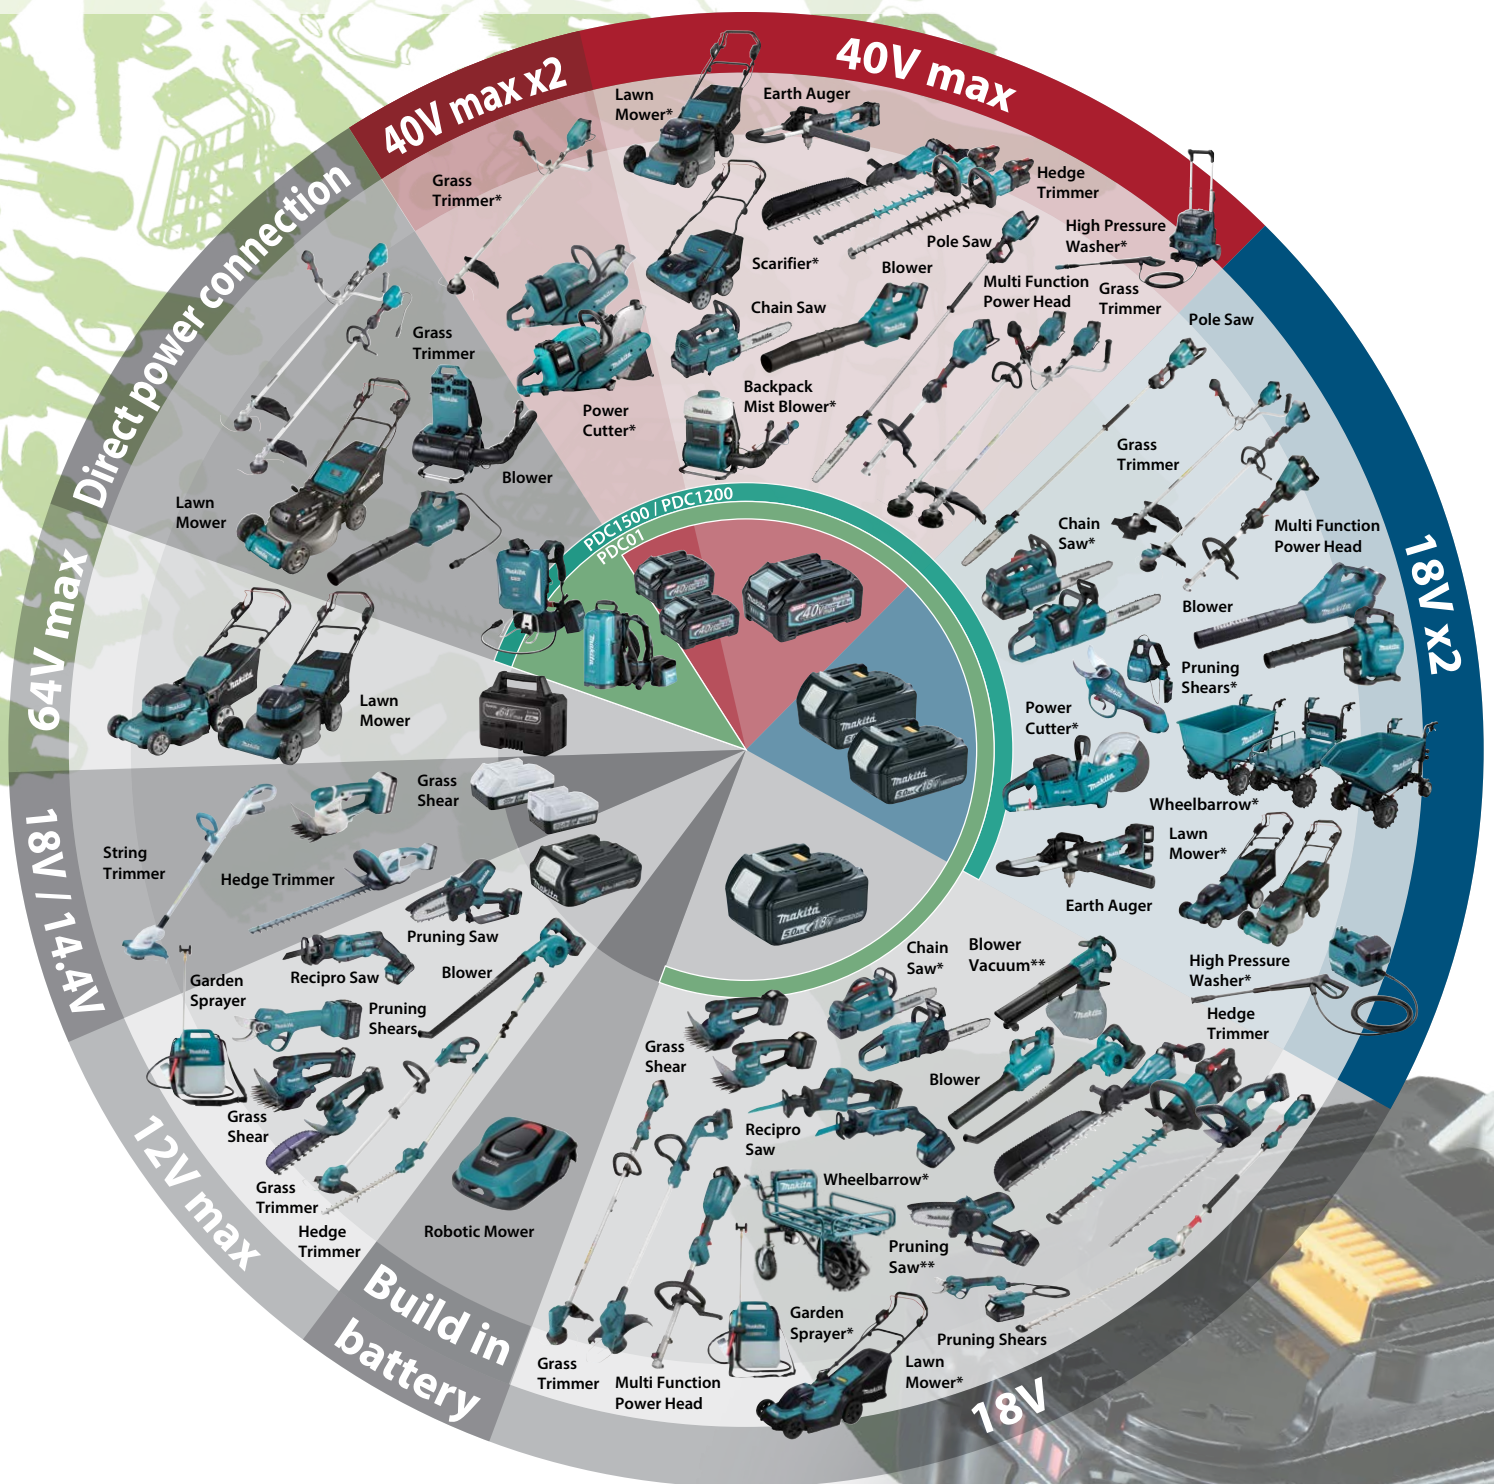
40V max x2

40V max

Lawn Mower*

Earth Auger

Grass Trimmer*

Hedge Trimmer

High Pressure Washer*

Pole Saw

Scarifier*

Blower

Multi Function Power Head

Grass Trimmer

Chain Saw

Power Cutter*

Backpack Mist Blower*

Direct power connection

Grass Trimmer

Blower

Lawn Mower

PDC1500 / PDC1200

PDC01

18V x2

Pole Saw

Grass Trimmer

Chain Saw*

Multi Function Power Head

Blower

Pruning Shears*

Power Cutter*

Wheelbarrow*

Lawn Mower*

Earth Auger

High Pressure Washer*

Hedge Trimmer

64V max

Lawn Mower

18V / 14.4V

String Trimmer

Grass Shear

Hedge Trimmer

Pruning Saw

Garden Sprayer

Recipro Saw

Blower

Pruning Shears

Grass Shear

Grass Trimmer

Hedge Trimmer

12V max

Robotic Mower

Build in battery

Chain Saw*

Blower Vacuum**

Grass Shear

Blower

Recipro Saw

Wheelbarrow*

Pruning Saw**

Garden Sprayer*

Pruning Shears

Lawn Mower*

Grass Trimmer

Multi Function Power Head

18V